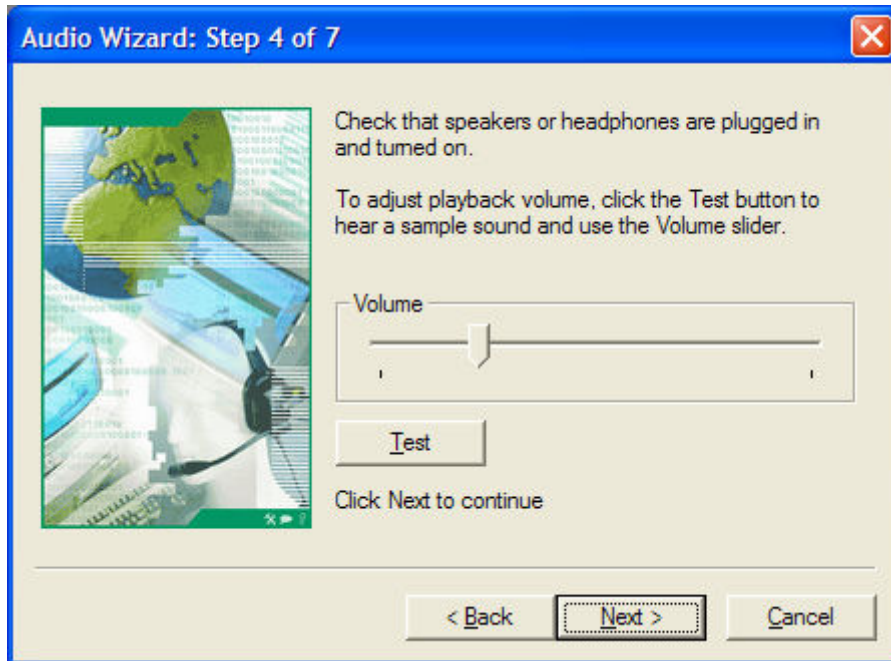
Audio Wizard: Step 4 of 7

Check that speakers or headphones are plugged in and turned on.

To adjust playback volume, click the Test button to hear a sample sound and use the Volume slider.

Volume

Test

Click Next to continue

< Back

Next >

Cancel